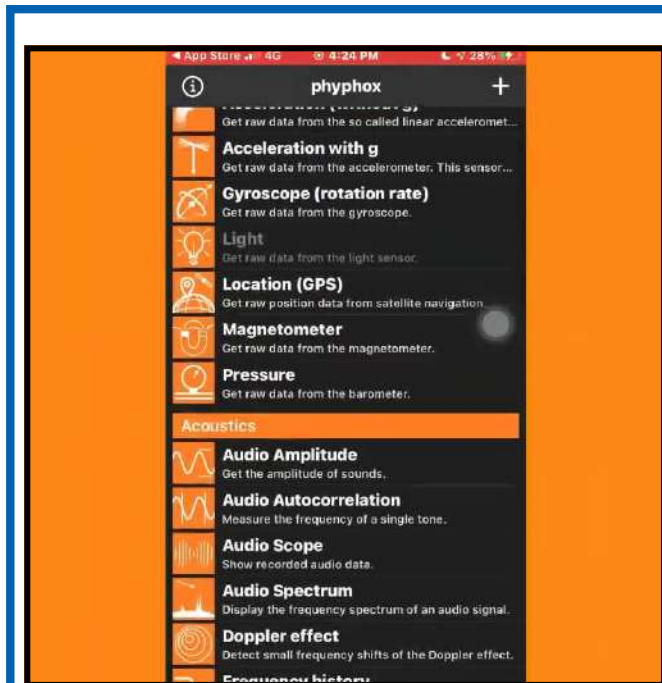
◂ App Store 4G 4:24 PM 28%

phyphox

+

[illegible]

Get raw data from the so called linear acceleromet...

Acceleration with g

Get raw data from the accelerometer. This sensor...

Gyroscope (rotation rate)

Get raw data from the gyroscope.

Light

Get raw data from the light sensor.

Location (GPS)

Get raw position data from satellite navigation.

Magnetometer

Get raw data from the magnetometer.

Pressure

Get raw data from the barometer.

Acoustics

Audio Amplitude

Get the amplitude of sounds.

Audio Autocorrelation

Measure the frequency of a single tone.

Audio Scope

Show recorded audio data.

Audio Spectrum

Display the frequency spectrum of an audio signal.

Doppler effect

Detect small frequency shifts of the Doppler effect.

Frequency history